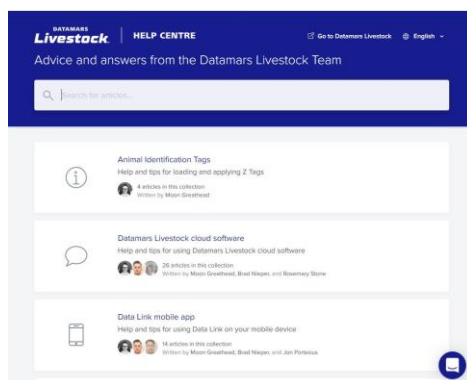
DATAMARS
Livestock | HELP CENTRE

Go to Datamars Livestock English

Advice and answers from the Datamars Livestock Team

Search for articles...

Animal Identification Tags
Help and tips for loading and applying Z Tags
4 articles in this collection
Written by Moon Greathead

Datamars Livestock cloud software
Help and tips for using Datamars Livestock cloud software
26 articles in this collection
Written by Moon Greathead, Brad Nixpen, and Rosemary Stone

Data Link mobile app
Help and tips for using Data Link on your mobile device
14 articles in this collection
Written by Moon Greathead, Brad Nixpen, and Jon Porteous